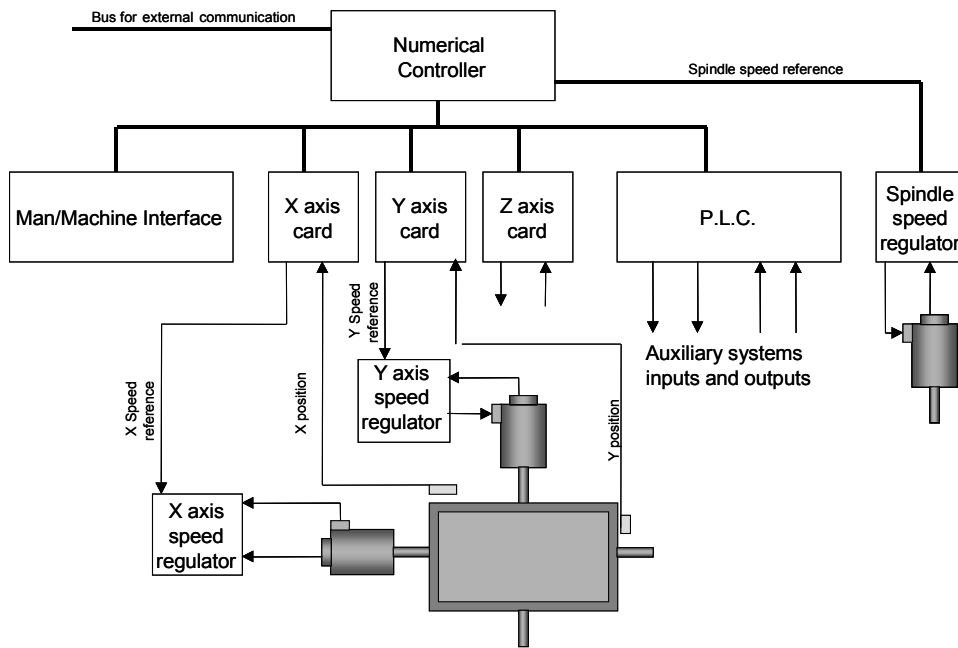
Bus for external communication

Numerical Controller

Spindle speed reference

Man/Machine Interface

X axis card

Y axis card

Z axis card

P.L.C.

Spindle speed regulator

Y Speed reference

Auxiliary systems inputs and outputs

X Speed reference

X position

Y axis speed regulator

Y position

X axis speed regulator